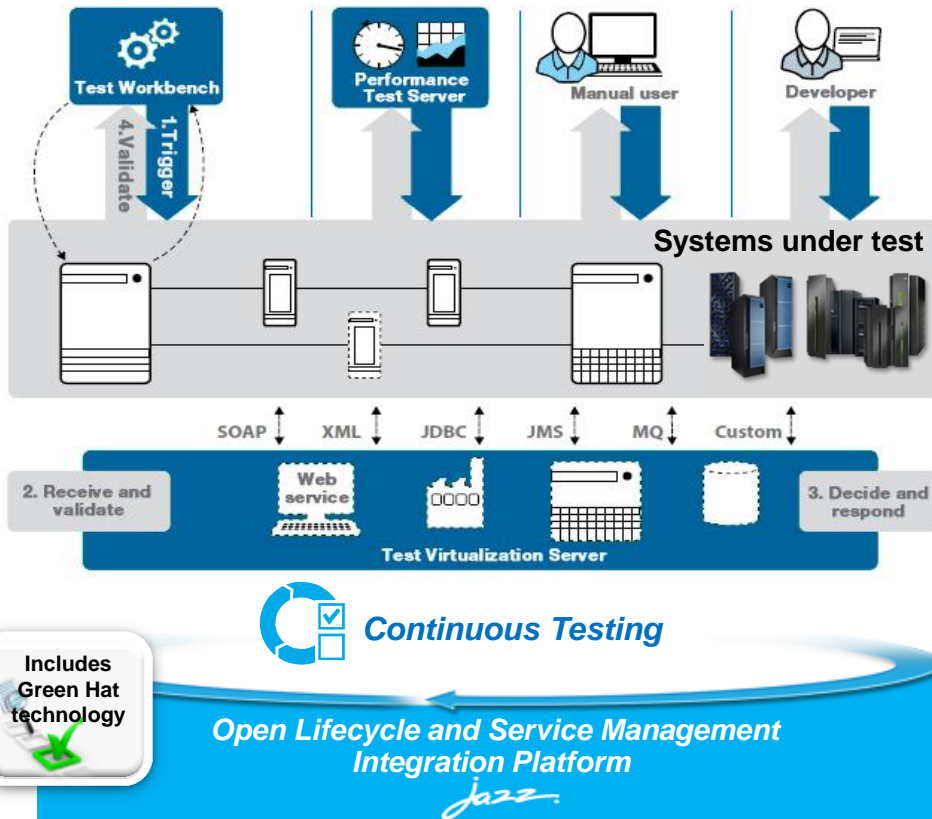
Test Workbench

4.Validate

1.Trigger

Performance Test Server

Manual user

Developer

Systems under test

SOAP

XML

JDBC

JMS

MQ

Custom

2. Receive and validate

Web service

3. Decide and respond

Test Virtualization Server

Continuous Testing

Includes Green Hat technology

Open Lifecycle and Service Management Integration Platform

Jazz